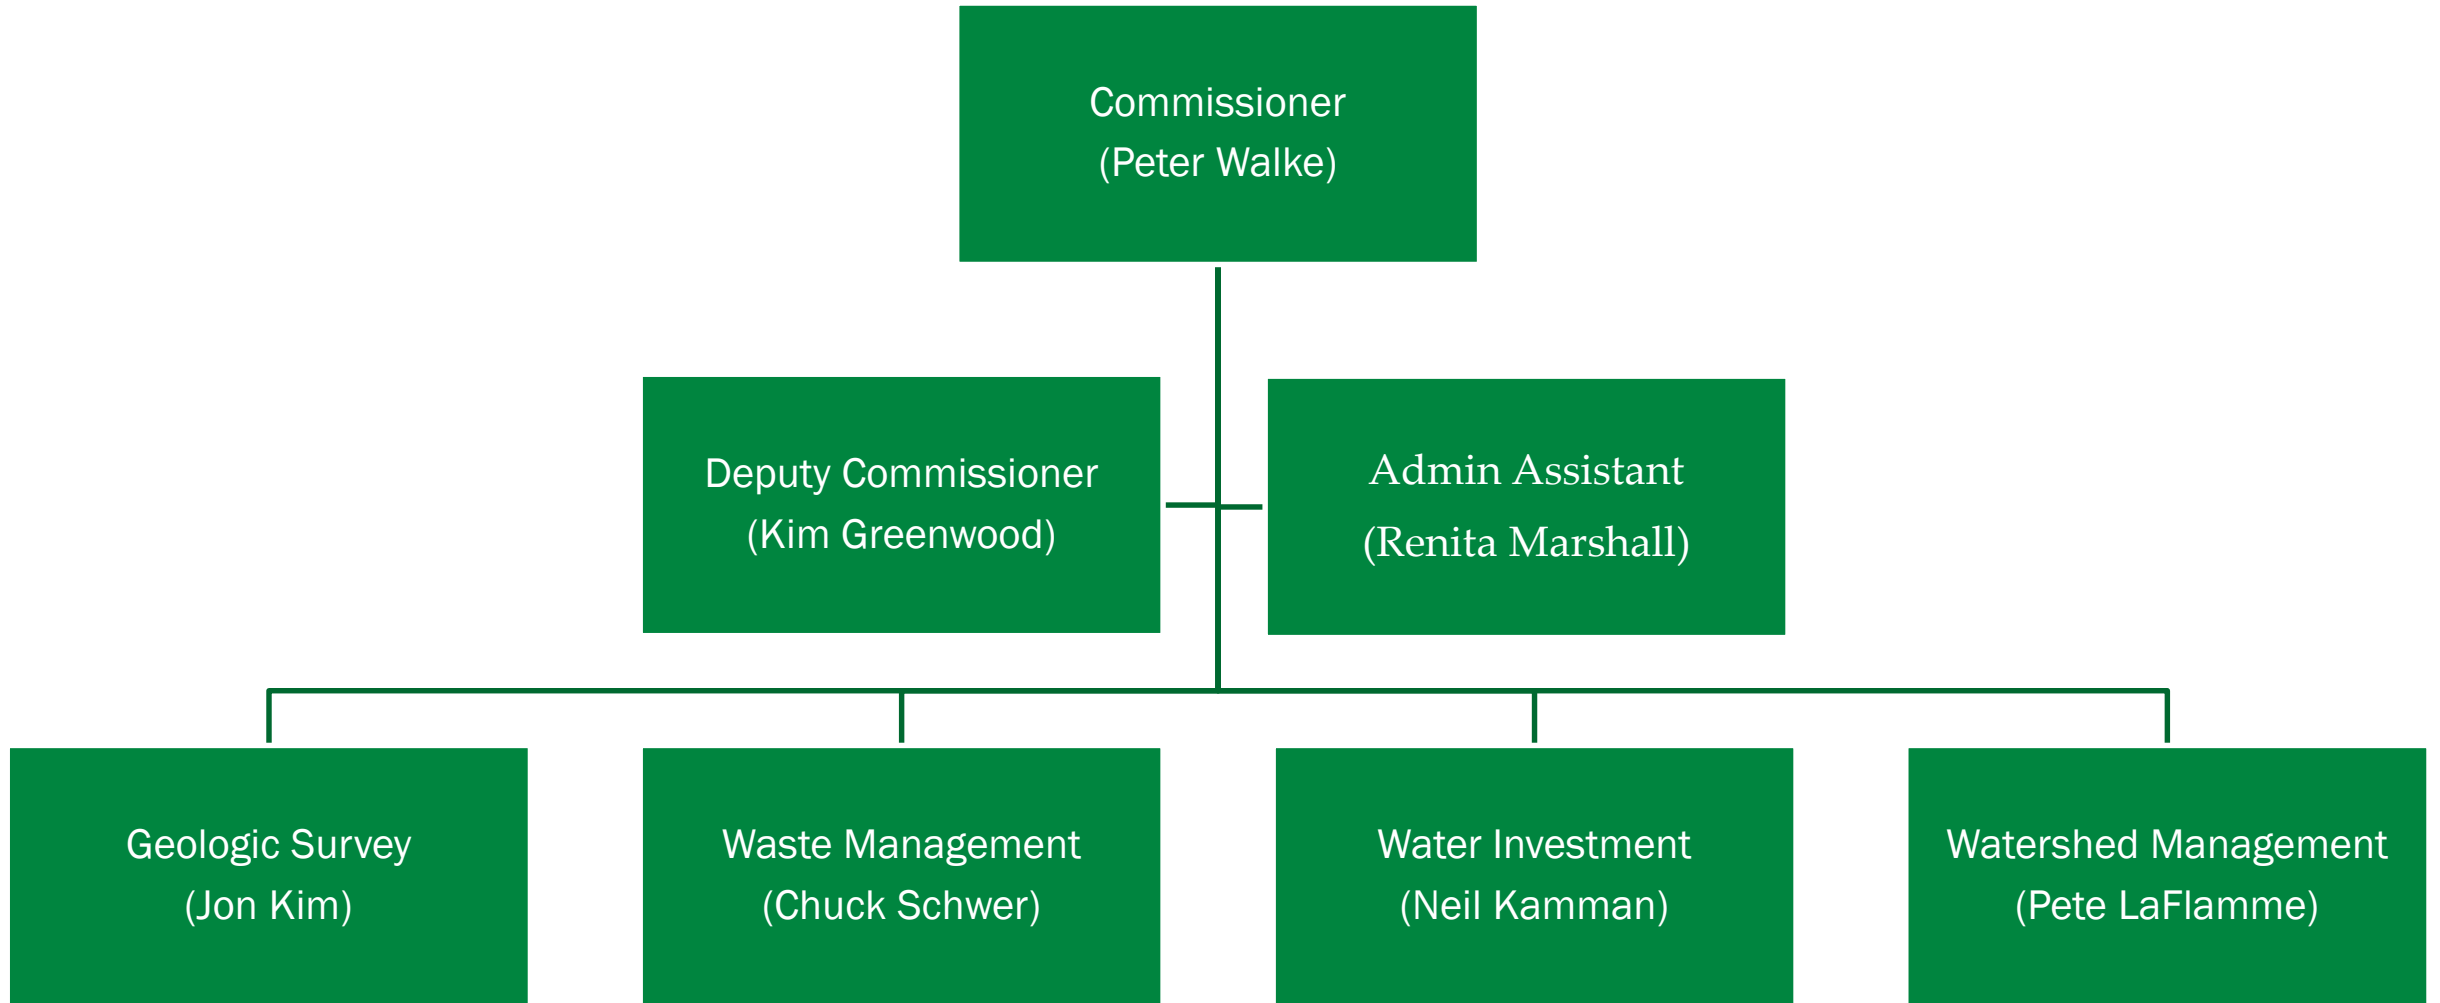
Commissioner
(Peter Walke)

Deputy Commissioner
(Kim Greenwood)

Admin Assistant
(Renita Marshall)

Geologic Survey
(Jon Kim)

Waste Management
(Chuck Schwer)

Water Investment
(Neil Kamman)

Watershed Management
(Pete LaFlamme)